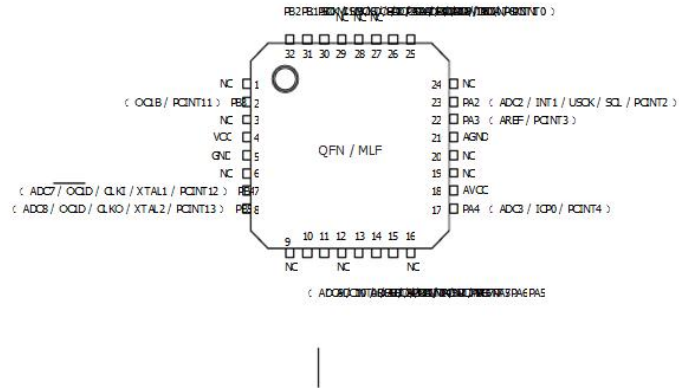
PB2 PB1 PB0 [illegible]

NC NC NC

32 31 30 29 28 27 26 25

NC 1
( OC1B / PCINT11 ) PB3 2
NC 3
VCC 4
GND 5
NC 6
( ADC7 / $\overline{OC1D}$ / CLKI / XTAL1 / PCINT12 ) PB4 7
( ADC8 / OC1D / CLKO / XTAL2 / PCINT13 ) PB5 8

QFN / MLF

24 NC
23 PA2 ( ADC2 / INT1 / USCK / SCL / PCINT2 )
22 PA3 ( AREF / PCINT3 )
21 AGND
20 NC
19 NC
18 AVCC
17 PA4 ( ADC3 / ICP0 / PCINT4 )

9 10 11 12 13 14 15 16

NC NC NC

( ADC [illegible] PA7 PA6 PA5